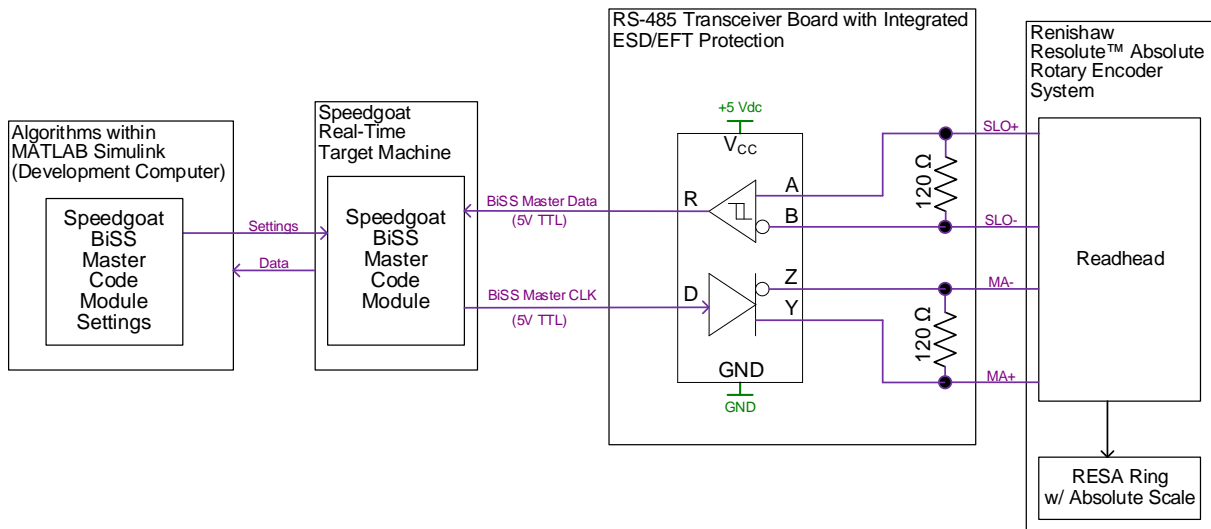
RS-485 Transceiver Board with Integrated ESD/EFT Protection

Renishaw Resolute™ Absolute Rotary Encoder System

Algorithms within MATLAB Simulink (Development Computer)

Speedgoat BiSS Master Code Module Settings

Settings

Data

Speedgoat Real-Time Target Machine

Speedgoat BiSS Master Code Module

BiSS Master Data (5V TTL)

BiSS Master CLK (5V TTL)

+5 Vdc

$V_{CC}$

R

A

B

D

Z

Y

GND

GND

$120\ \Omega$

$120\ \Omega$

SLO+

SLO-

MA-

MA+

Readhead

RESA Ring w/ Absolute Scale